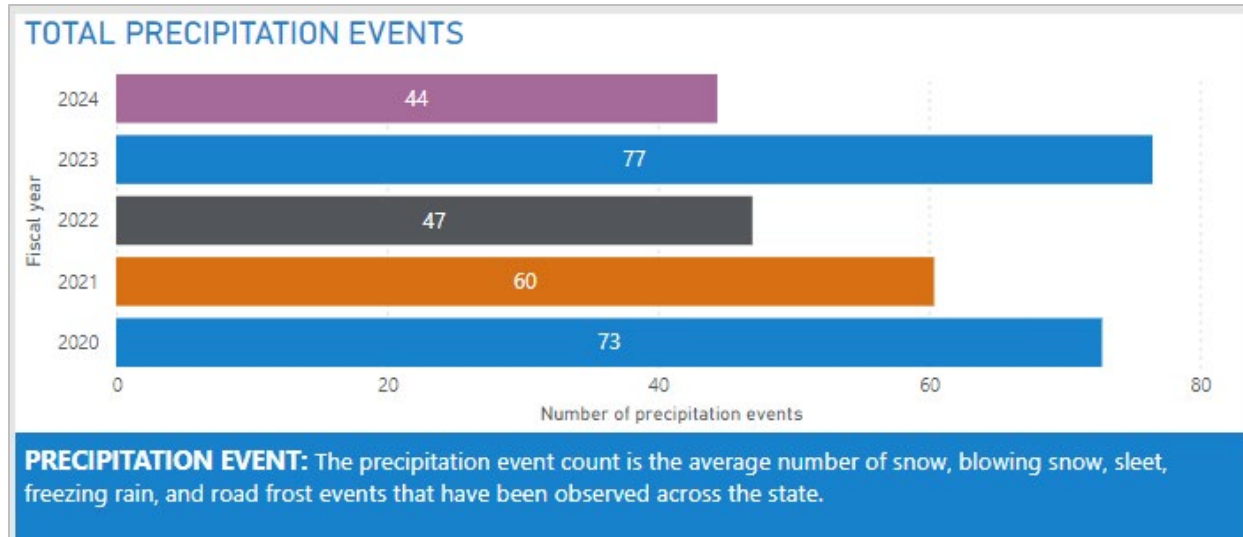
TOTAL PRECIPITATION EVENTS

Fiscal year

2024
44

2023
77

2022
47

2021
60

2020
73

0
20
40
60
80

Number of precipitation events

**PRECIPITATION EVENT:** The precipitation event count is the average number of snow, blowing snow, sleet, freezing rain, and road frost events that have been observed across the state.